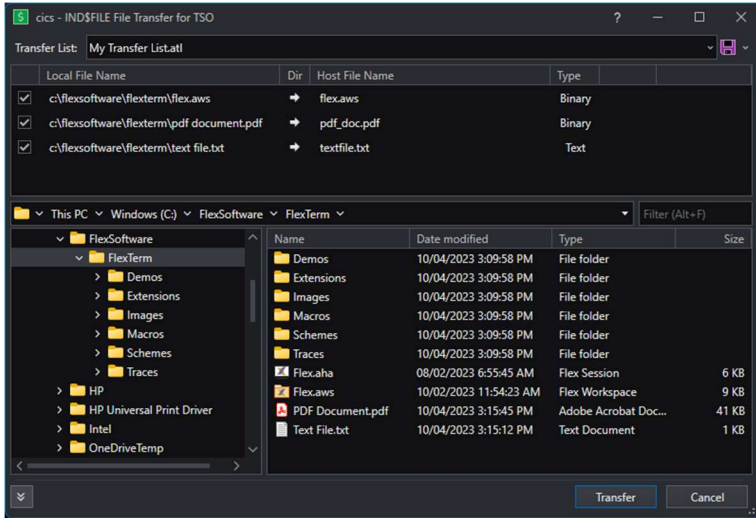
cics - IND$FILE File Transfer for TSO

? — ☐ ✕

Transfer List: My Transfer List.atl

| | Local File Name | Dir | Host File Name | Type |
|---|---|---|---|---|
| ✓ | c:\flexsoftware\flexterm\flex.aws | ➜ | flex.aws | Binary |
| ✓ | c:\flexsoftware\flexterm\pdf document.pdf | ➜ | pdf_doc.pdf | Binary |
| ✓ | c:\flexsoftware\flexterm\text file.txt | ➜ | textfile.txt | Text |

This PC › Windows (C:) › FlexSoftware › FlexTerm

Filter (Alt+F)

FlexSoftware
FlexTerm
Demos
Extensions
Images
Macros
Schemes
Traces
HP
HP Universal Print Driver
Intel
OneDriveTemp

| Name | Date modified | Type | Size |
|---|---|---|---|
| Demos | 10/04/2023 3:09:58 PM | File folder | |
| Extensions | 10/04/2023 3:09:58 PM | File folder | |
| Images | 10/04/2023 3:09:58 PM | File folder | |
| Macros | 10/04/2023 3:09:58 PM | File folder | |
| Schemes | 10/04/2023 3:09:58 PM | File folder | |
| Traces | 10/04/2023 3:09:58 PM | File folder | |
| Flex.aha | 08/02/2023 6:55:45 AM | Flex Session | 6 KB |
| Flex.aws | 10/02/2023 11:54:23 AM | Flex Workspace | 9 KB |
| PDF Document.pdf | 10/04/2023 3:15:45 PM | Adobe Acrobat Doc... | 41 KB |
| Text File.txt | 10/04/2023 3:15:12 PM | Text Document | 1 KB |

Transfer
Cancel